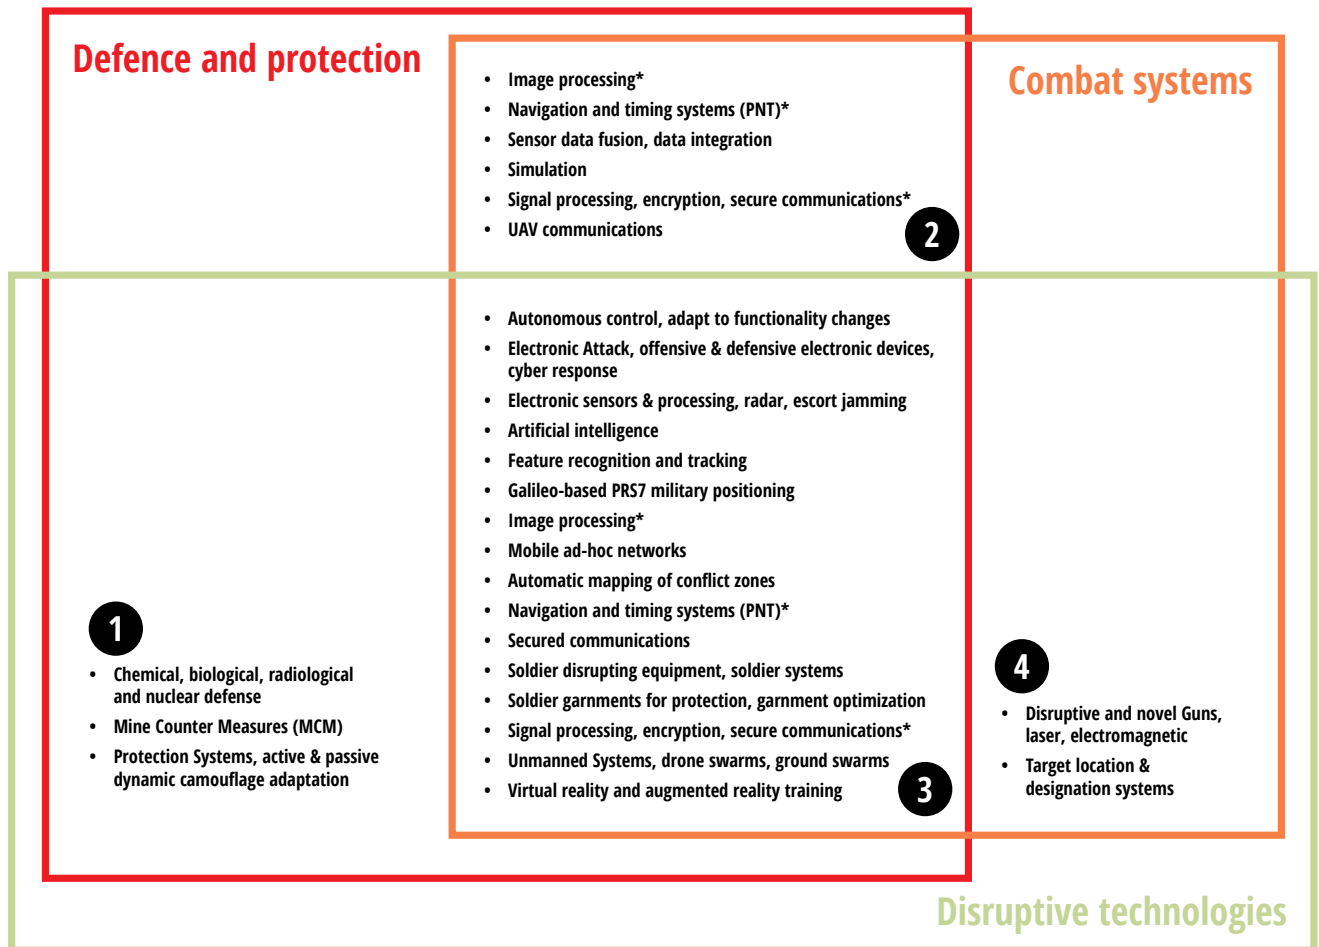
Defence and protection

Combat systems

- Image processing*
- Navigation and timing systems (PNT)*
- Sensor data fusion, data integration
- Simulation
- Signal processing, encryption, secure communications*
- UAV communications

2

- Autonomous control, adapt to functionality changes
- Electronic Attack, offensive & defensive electronic devices, cyber response
- Electronic sensors & processing, radar, escort jamming
- Artificial intelligence
- Feature recognition and tracking
- Galileo-based PRS7 military positioning
- Image processing*
- Mobile ad-hoc networks
- Automatic mapping of conflict zones
- Navigation and timing systems (PNT)*
- Secured communications
- Soldier disrupting equipment, soldier systems
- Soldier garnments for protection, garnment optimization
- Signal processing, encryption, secure communications*
- Unmanned Systems, drone swarms, ground swarms
- Virtual reality and augmented reality training

3

1

- Chemical, biological, radiological and nuclear defense
- Mine Counter Measures (MCM)
- Protection Systems, active & passive dynamic camouflage adaptation

4

- Disruptive and novel Guns, laser, electromagnetic
- Target location & designation systems

Disruptive technologies